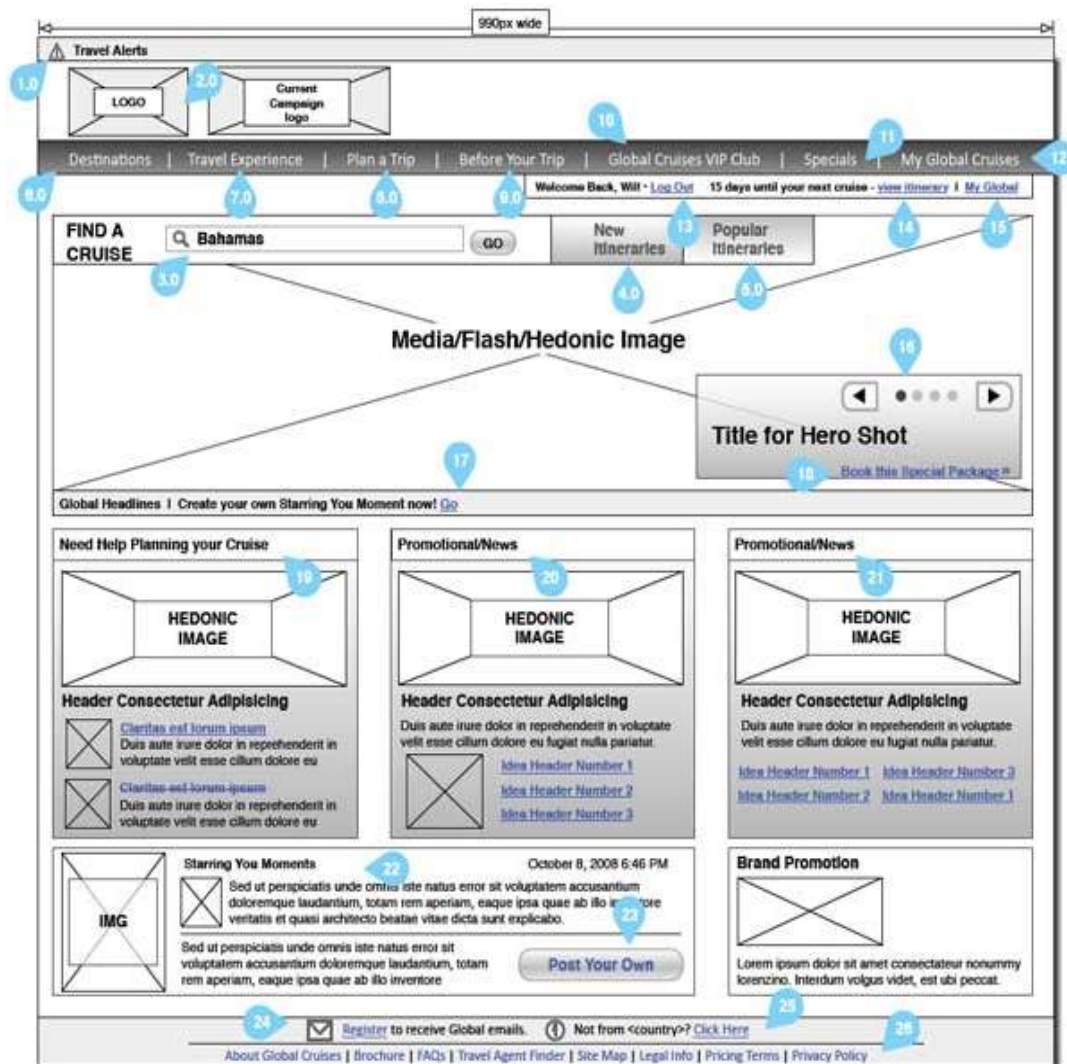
990px wide

Travel Alerts

1.0

LOGO

2.0

Current Campaign logo

10

11

Destinations | Travel Experience | Plan a Trip | Before Your Trip | Global Cruises VIP Club | Specials | My Global Cruises

12

8.0

7.0

6.0

9.0

Welcome Back, Will • Log Out 15 days until your next cruise - view itinerary | My Global

13

14

15

FIND A CRUISE

Bahamas

GO

3.0

New Itineraries

Popular Itineraries

4.0

5.0

Media/Flash/Hedonic Image

16

Title for Hero Shot

Book this Special Package »

18

17

Global Headlines | Create your own Starring You Moment now! Go

Need Help Planning your Cruise

19

HEDONIC IMAGE

Header Consectetur Adipisicing

Claritas est lorum ipsum
Duis aute irure dolor in reprehenderit in voluptate velit esse cillum dolore eu

Claritas est lorum ipsum
Duis aute irure dolor in reprehenderit in voluptate velit esse cillum dolore eu

Promotional/News

20

HEDONIC IMAGE

Header Consectetur Adipisicing

Duis aute irure dolor in reprehenderit in voluptate velit esse cillum dolore eu fugiat nulla pariatur.

Idea Header Number 1
Idea Header Number 2
Idea Header Number 3

Promotional/News

21

HEDONIC IMAGE

Header Consectetur Adipisicing

Duis aute irure dolor in reprehenderit in voluptate velit esse cillum dolore eu fugiat nulla pariatur.

Idea Header Number 1 Idea Header Number 3
Idea Header Number 2 Idea Header Number 1

IMG

Starring You Moments

22

October 8, 2008 6:46 PM

Sed ut perspiciatis unde omnis iste natus error sit voluptatem accusantium doloremque laudantium, totam rem aperiam, eaque ipsa quae ab illo inventore veritatis et quasi architecto beatae vitae dicta sunt explicabo.

23

Sed ut perspiciatis unde omnis iste natus error sit voluptatem accusantium doloremque laudantium, totam rem aperiam, eaque ipsa quae ab illo inventore

Post Your Own

Brand Promotion

Lorem ipsum dolor sit amet consectateur nonummy lorenzino. Interdum volgus videt, est ubi peccat.

24

Register to receive Global emails.

Not from <country>? Click Here

25

26

About Global Cruises | Brochure | FAQs | Travel Agent Finder | Site Map | Legal Info | Pricing Terms | Privacy Policy